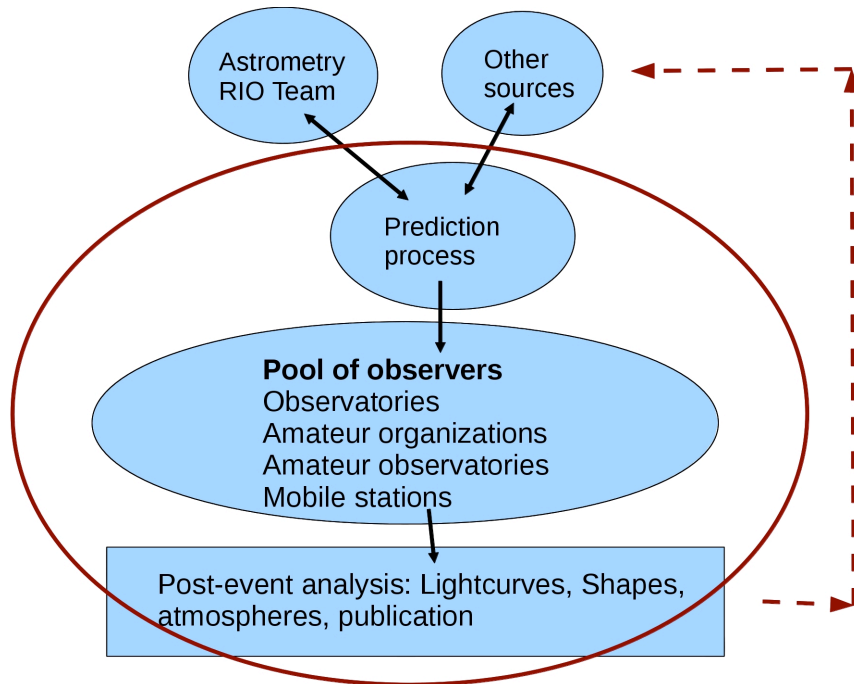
Astrometry RIO Team

Other sources

Prediction process

**Pool of observers**
Observatories
Amateur organizations
Amateur observatories
Mobile stations

Post-event analysis: Lightcurves, Shapes, atmospheres, publication